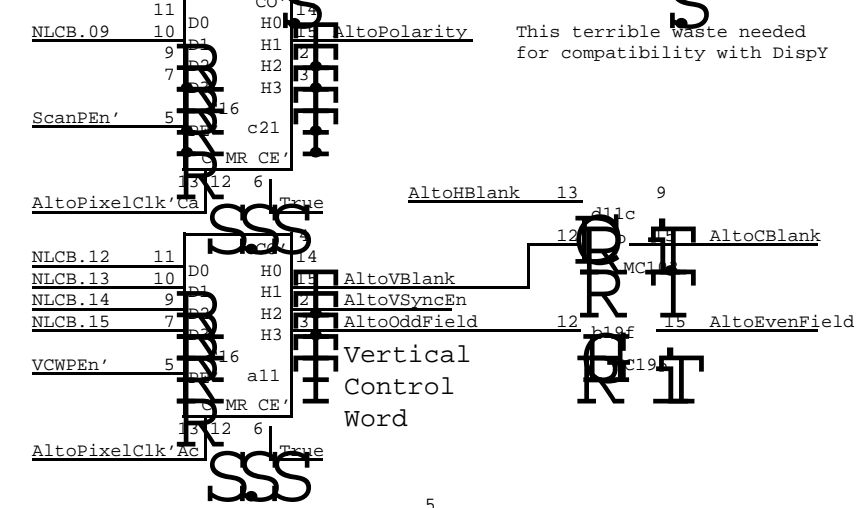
11
NLCB.09 10 D0 H0 14
9 D1 H1 15 AltoPolarity
7 D2 H2 2
D3 H3 3
ScanPEn' 5 PE 16
c21
C MR CE'
13 12 6
AltoPixelClk'Ca True

This terrible waste needed for compatibility with DispY

AltoHBlank 13 9
d11c
12 14 AltoCBlank
MC14
NLCB.12 11 CO 4
NLCB.13 10 D0 H0 14
NLCB.14 9 D1 H1 15 AltoVBlank
NLCB.15 7 D2 H2 2 AltoVSyncEn
D3 H3 3 AltoOddField 12 b19f 15 AltoEvenField
VCWPEn' 5 PE 16 C19
a11
C MR CE'
13 12 6
AltoPixelClk'Ac True

Vertical Control Word

5